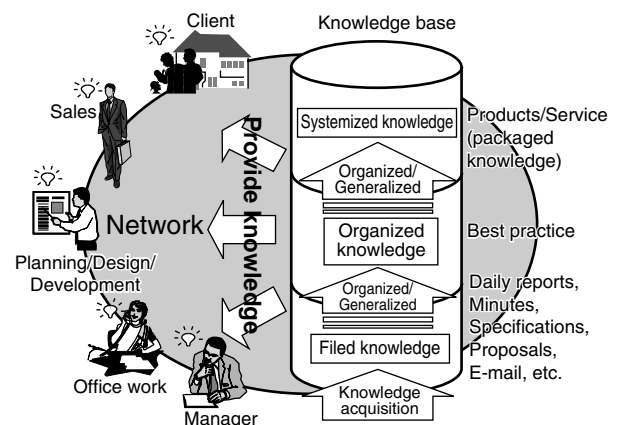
Client

Knowledge base

Sales

Provide knowledge

Systemized knowledge

Products/Service (packaged knowledge)

Organized/ Generalized

Network

Organized knowledge

Best practice

Planning/Design/ Development

Organized/ Generalized

Daily reports, Minutes, Specifications, Proposals, E-mail, etc.

Filed knowledge

Office work

Knowledge acquisition

Manager